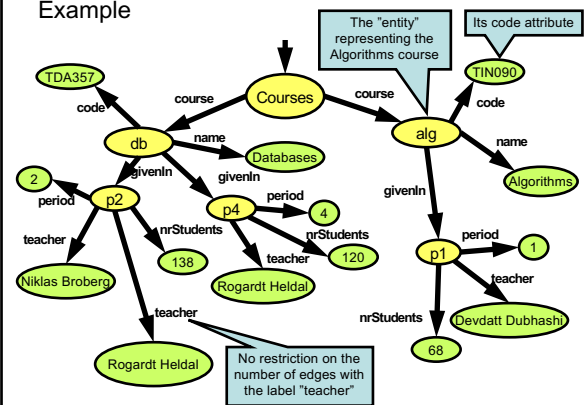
Example

The "entity" representing the Algorithms course

Its code attribute

Courses

course

course

TDA357

code

db

name

Databases

givenIn

givenIn

2

period

p2

p4

period

4

nrStudents

teacher

nrStudents

138

120

teacher

Niklas Broberg

Rogardt Heldal

teacher

Rogardt Heldal

No restriction on the number of edges with the label "teacher"

alg

TIN090

code

name

Algorithms

givenIn

p1

period

1

teacher

nrStudents

Devdatt Dubhashi

68